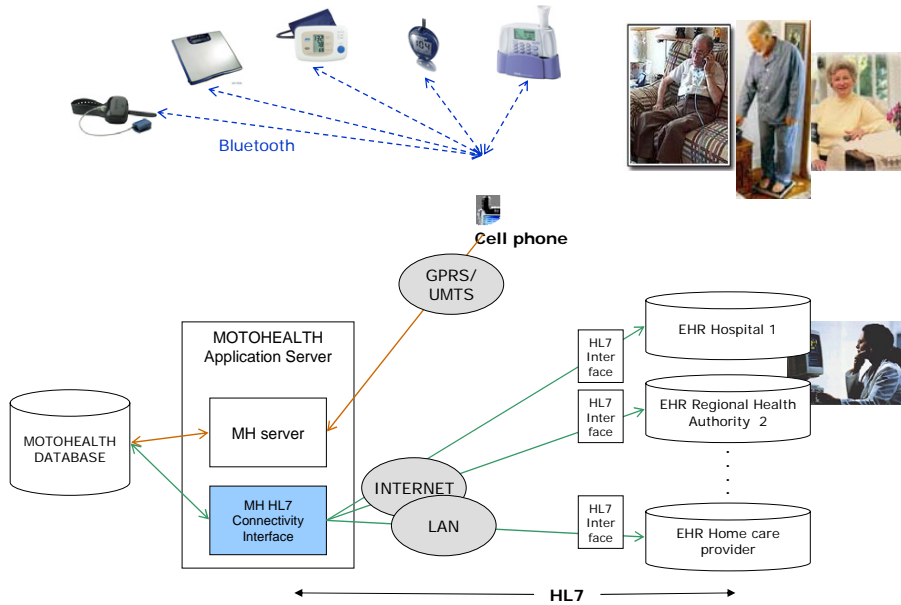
Bluetooth

Cell phone

GPRS/ UMTS

MOTOHEALTH Application Server

MH server

MH HL7 Connectivity Interface

MOTOHEALTH DATABASE

INTERNET

LAN

HL7 Inter face

HL7 Inter face

HL7 Inter face

EHR Hospital 1

EHR Regional Health Authority 2

EHR Home care provider

HL7